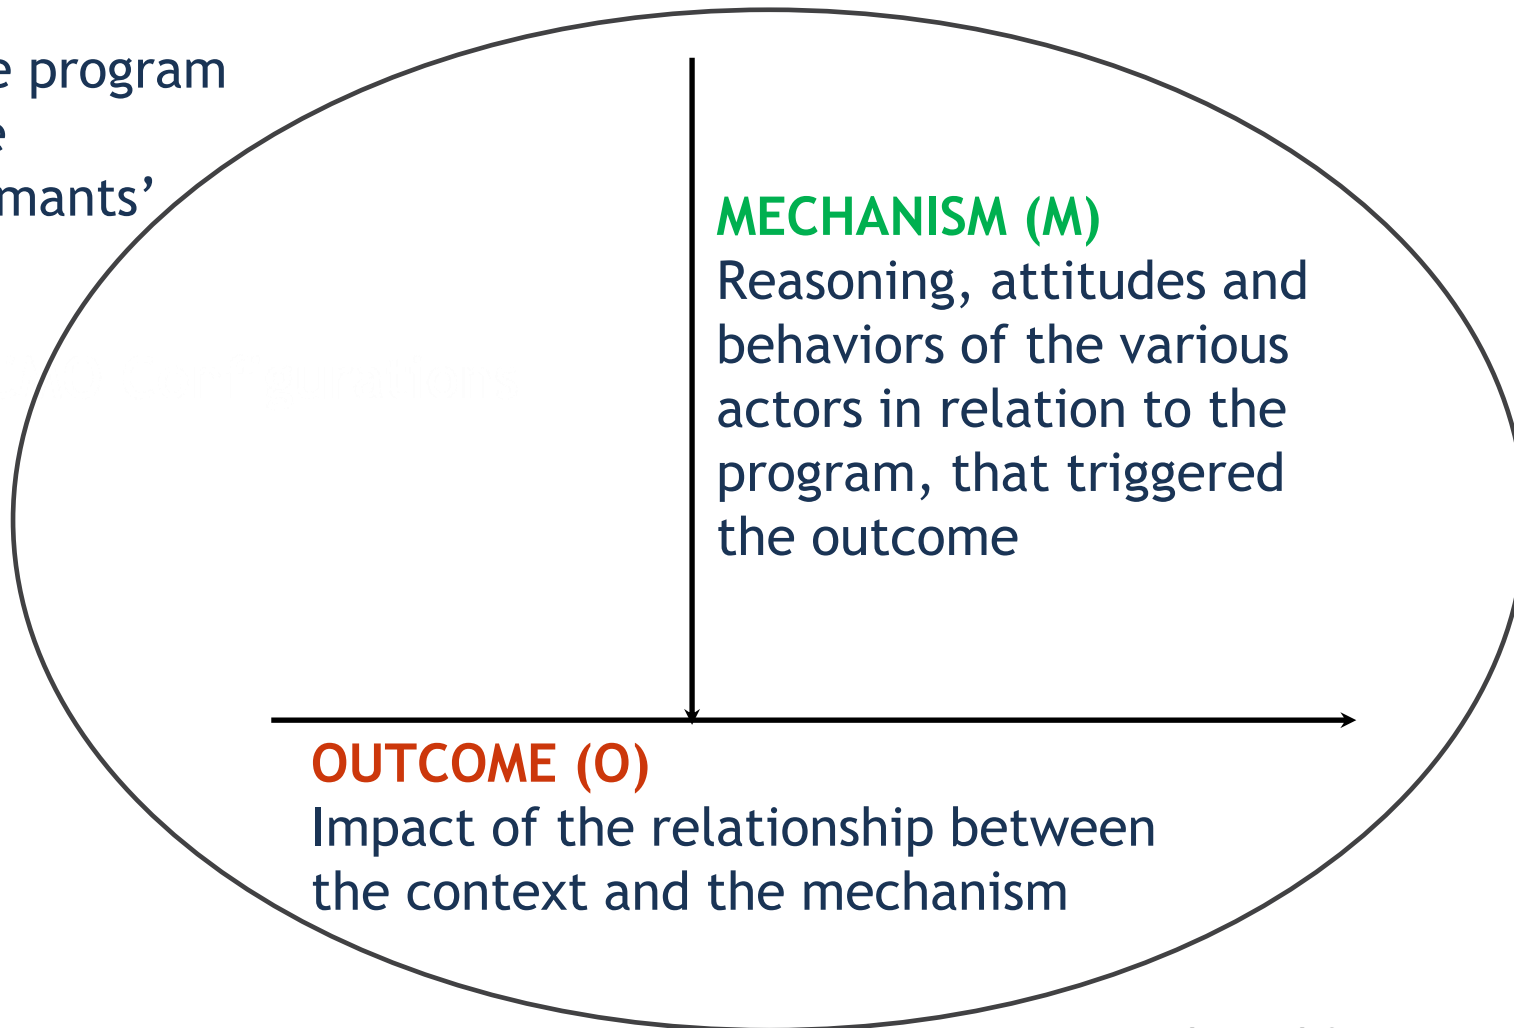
e program
e
mants'

MECHANISM (M)
Reasoning, attitudes and behaviors of the various actors in relation to the program, that triggered the outcome

OUTCOME (O)
Impact of the relationship between the context and the mechanism